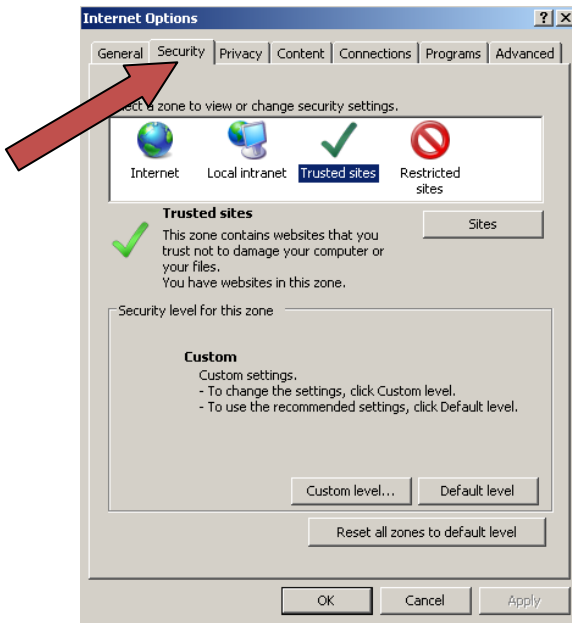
Internet Options

? X

General Security Privacy Content Connections Programs Advanced

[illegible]ect a zone to view or change security settings.

Internet Local intranet Trusted sites Restricted sites

Trusted sites

This zone contains websites that you trust not to damage your computer or your files.
You have websites in this zone.

Sites

Security level for this zone

Custom

Custom settings.
- To change the settings, click Custom level.
- To use the recommended settings, click Default level.

Custom level... Default level

Reset all zones to default level

OK Cancel Apply